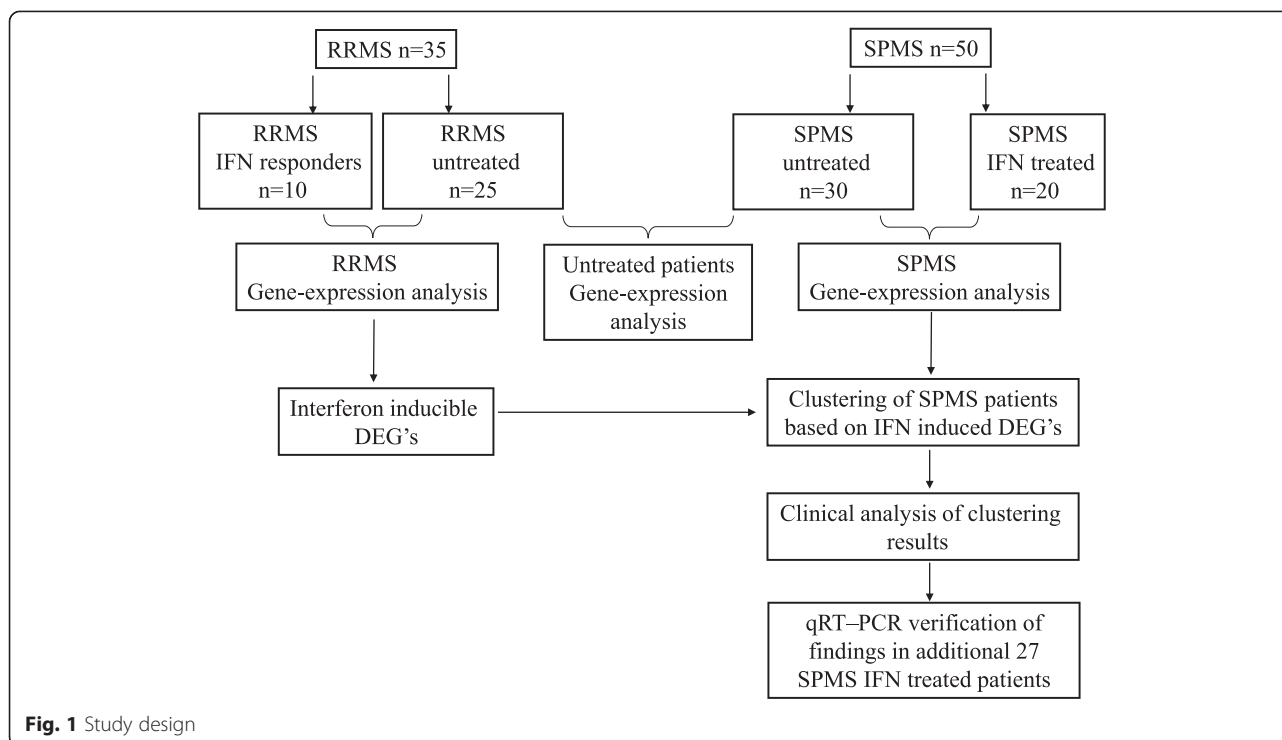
RRMS n=35

SPMS n=50

RRMS IFN responders n=10

RRMS untreated n=25

SPMS untreated n=30

SPMS IFN treated n=20

RRMS Gene-expression analysis

Untreated patients Gene-expression analysis

SPMS Gene-expression analysis

Interferon inducible DEG's

Clustering of SPMS patients based on IFN induced DEG's

Clinical analysis of clustering results

qRT–PCR verification of findings in additional 27 SPMS IFN treated patients

**Fig. 1** Study design